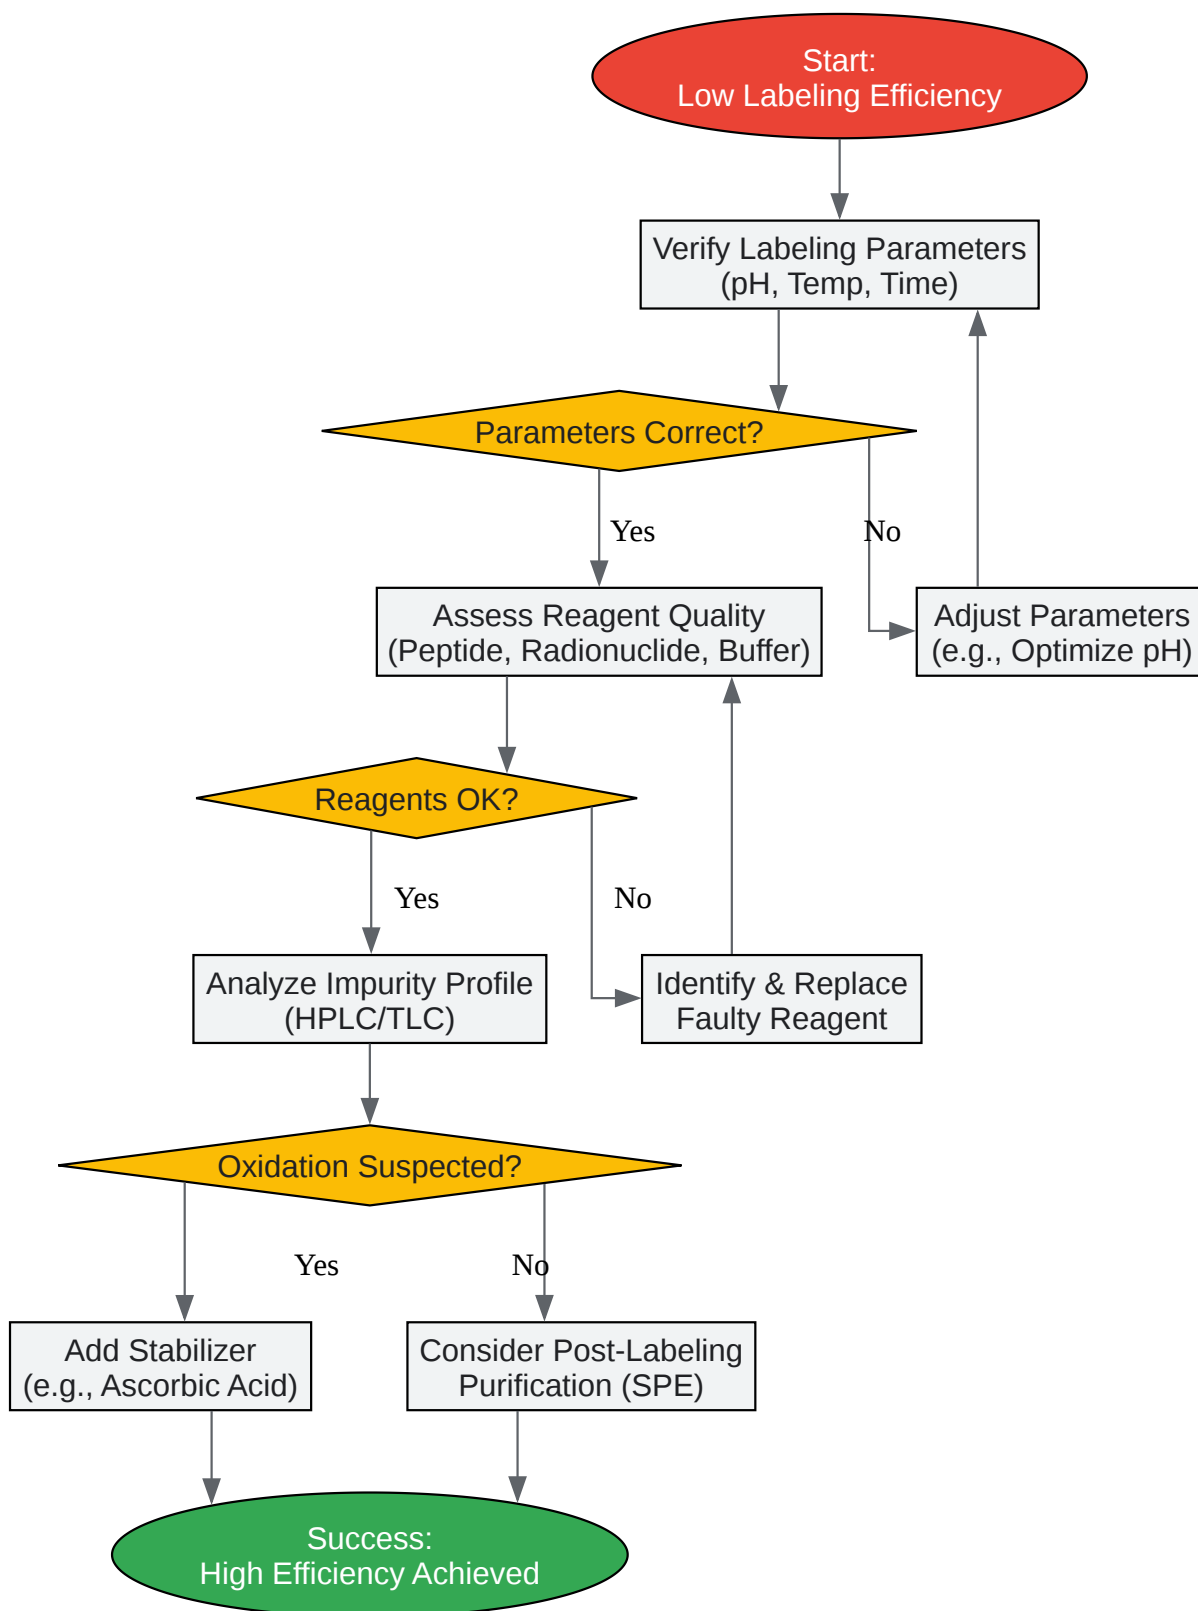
Start:
Low Labeling Efficiency

Verify Labeling Parameters
(pH, Temp, Time)

Parameters Correct?

Yes

No

Assess Reagent Quality
(Peptide, Radionuclide, Buffer)

Adjust Parameters
(e.g., Optimize pH)

Reagents OK?

Yes

No

Analyze Impurity Profile
(HPLC/TLC)

Identify & Replace
Faulty Reagent

Oxidation Suspected?

Yes

No

Add Stabilizer
(e.g., Ascorbic Acid)

Consider Post-Labeling
Purification (SPE)

Success:
High Efficiency Achieved